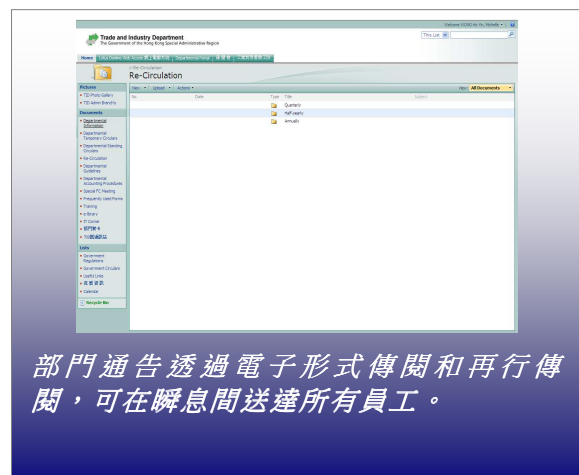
Welcome VONG Ah Ye, Michelle ▾ | ?

Trade and Industry Department
The Government of the Hong Kong Special Administrative Region

This List

Home

> Re-Circulation
Re-Circulation

New ▾ | Upload ▾ | Actions ▾

View: All Documents

Pictures
• TID Photo Gallery
• TID Admin Branch

Documents
• Departmental Information
• Departmental Temporary Circulars
• Departmental Standing Circulars
• Re-Circulation
• Departmental Guidelines
• Departmental Accounting Procedures
• Special PC Meeting
• Frequently Used Forms
• Training
• e-library
• IT Corner
• 部門簡介
• TID數碼圖庫

Lists
• Government Regulations
• Government Circulars
• Useful Links
• 政府資訊
• Calendar

Recycle Bin

| No. | Date | Type | Title | Subject |
|---|---|---|---|---|
| | | | Quarterly | |
| | | | HalfYearly | |
| | | | Annually | |

部門通告透過電子形式傳閱和再行傳閱，可在瞬息間送達所有員工。